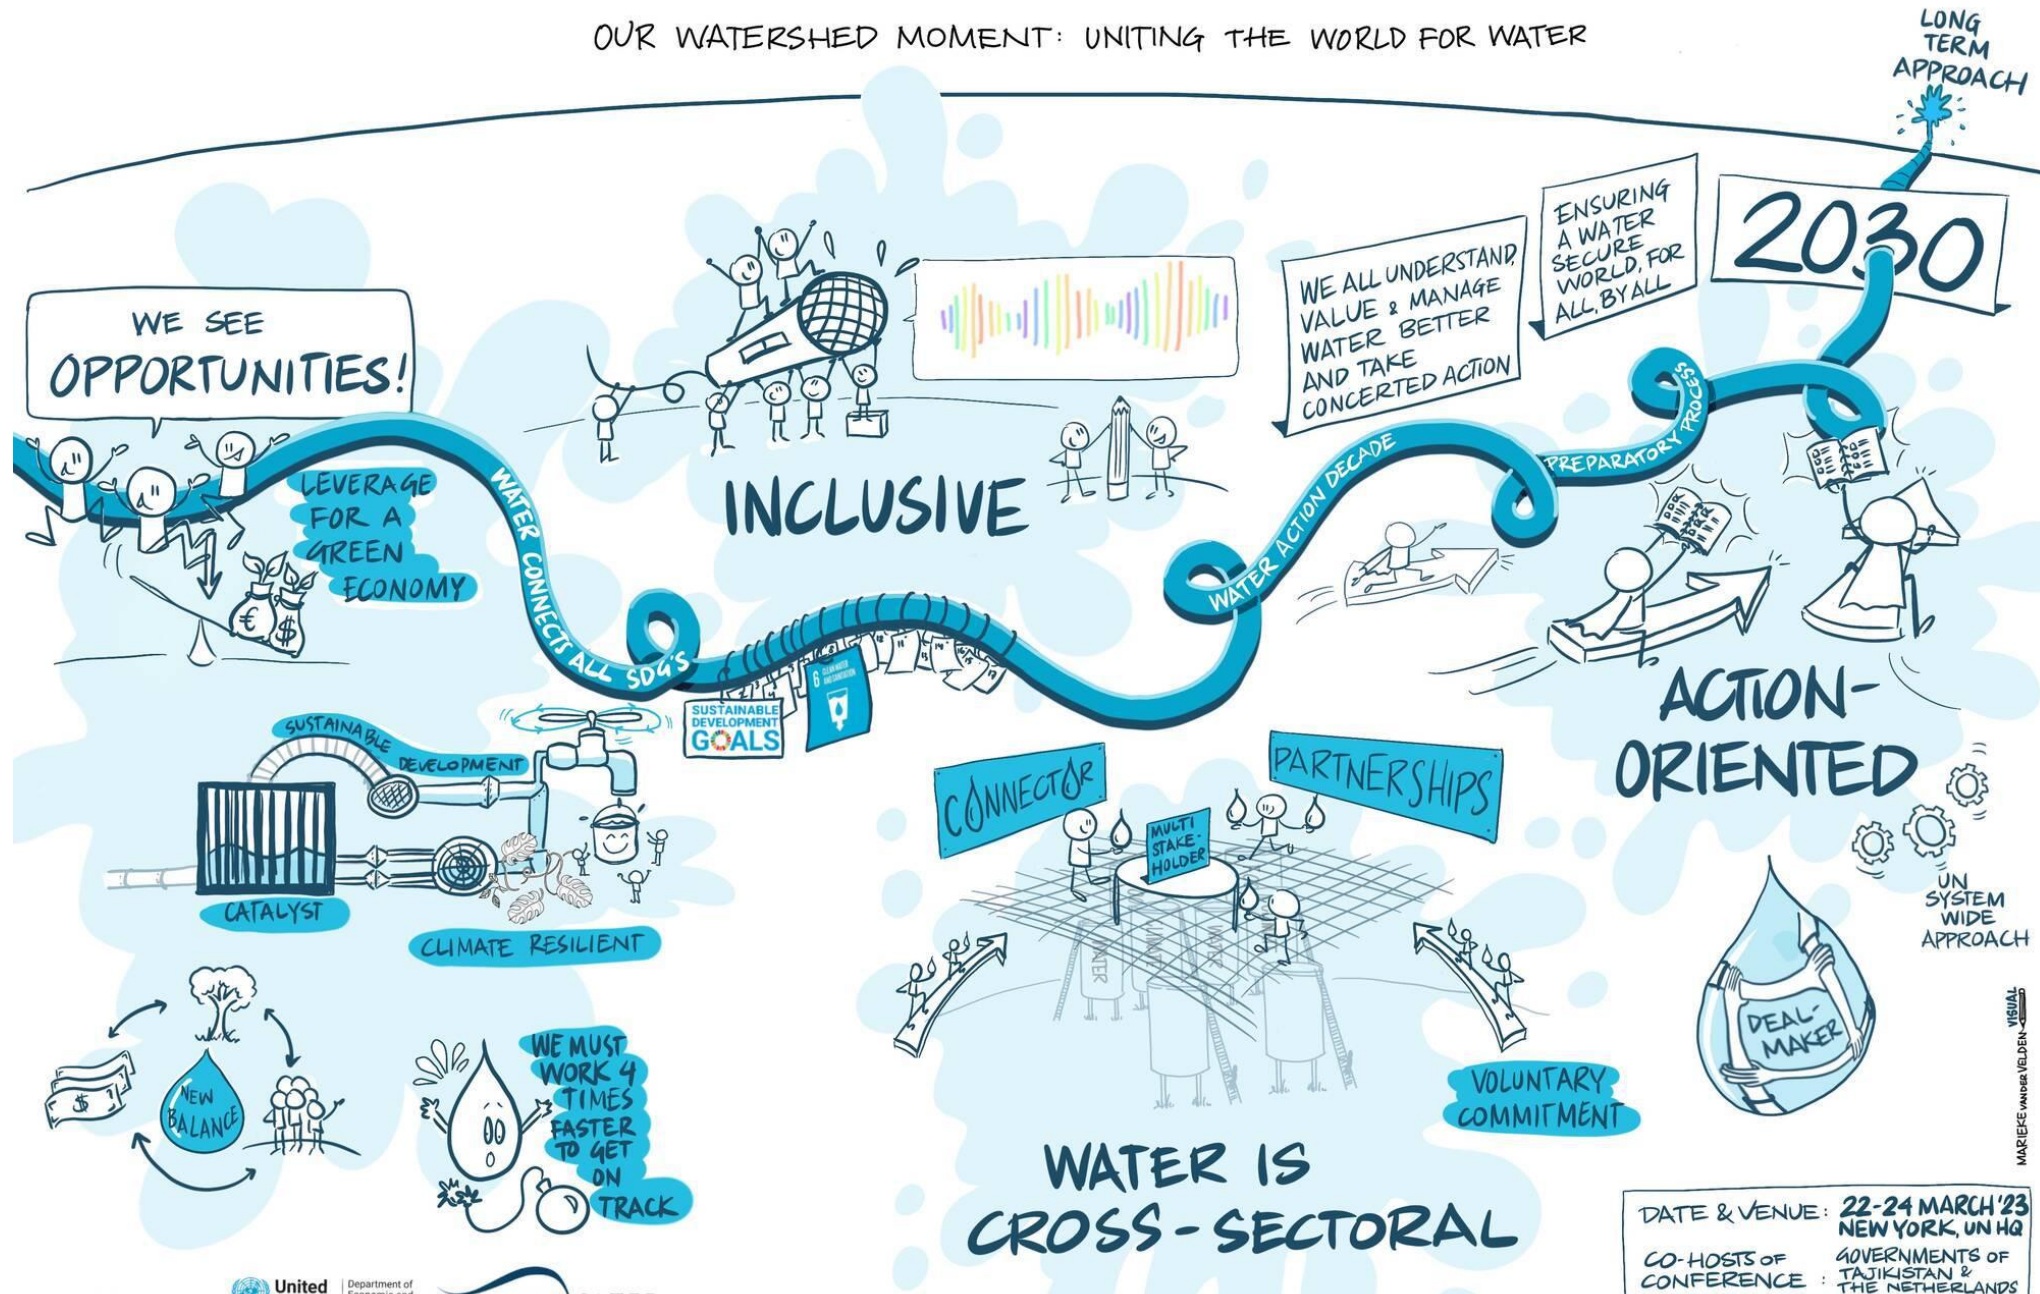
OUR WATERSHED MOMENT: UNITING THE WORLD FOR WATER

LONG TERM APPROACH

2030

ENSURING A WATER SECURE WORLD, FOR ALL, BY ALL

WE ALL UNDERSTAND, VALUE & MANAGE WATER BETTER AND TAKE CONCERTED ACTION

WE SEE OPPORTUNITIES!

LEVERAGE FOR A GREEN ECONOMY

WATER CONNECTS ALL SDG'S

INCLUSIVE

WATER ACTION DECADE

PREPARATORY PROCESS

SUSTAINABLE DEVELOPMENT GOALS

6 CLEAN WATER AND SANITATION

SUSTAINABLE DEVELOPMENT

CATALYST

CLIMATE RESILIENT

ACTION-ORIENTED

CONNECTOR

PARTNERSHIPS

MULTI STAKE-HOLDER

UN SYSTEM WIDE APPROACH

DEAL-MAKER

NEW BALANCE

WE MUST WORK 4 TIMES FASTER TO GET ON TRACK

VOLUNTARY COMMITMENT

WATER IS CROSS-SECTORAL

VISUAL MARIEKE VAN DER VELDEN

DATE & VENUE: 22-24 MARCH '23 NEW YORK, UN HQ

CO-HOSTS OF CONFERENCE: GOVERNMENTS OF TAJIKISTAN & THE NETHERLANDS

United Department of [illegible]